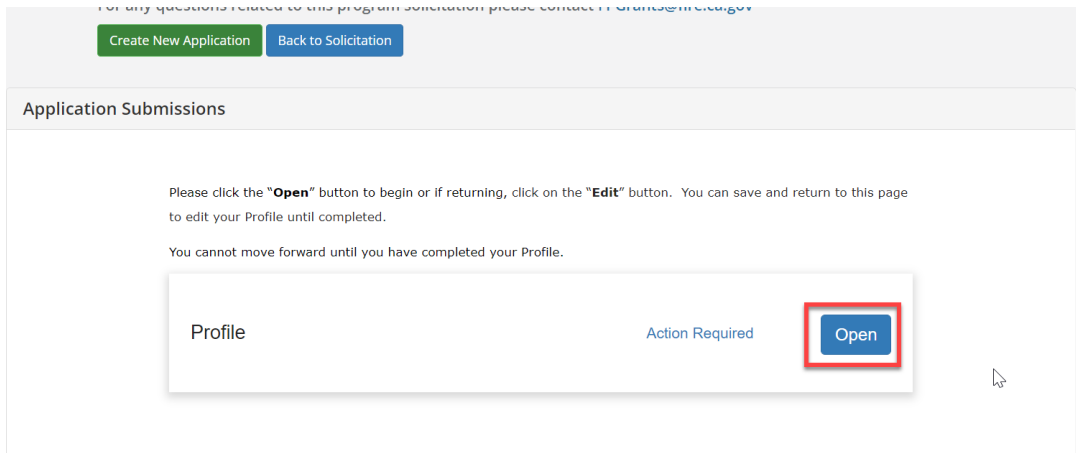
For any questions related to this program solicitation please contact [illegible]Grants@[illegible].ca.gov

Create New Application Back to Solicitation

Application Submissions

Please click the "**Open**" button to begin or if returning, click on the "**Edit**" button. You can save and return to this page to edit your Profile until completed.

You cannot move forward until you have completed your Profile.

Profile

Action Required

Open